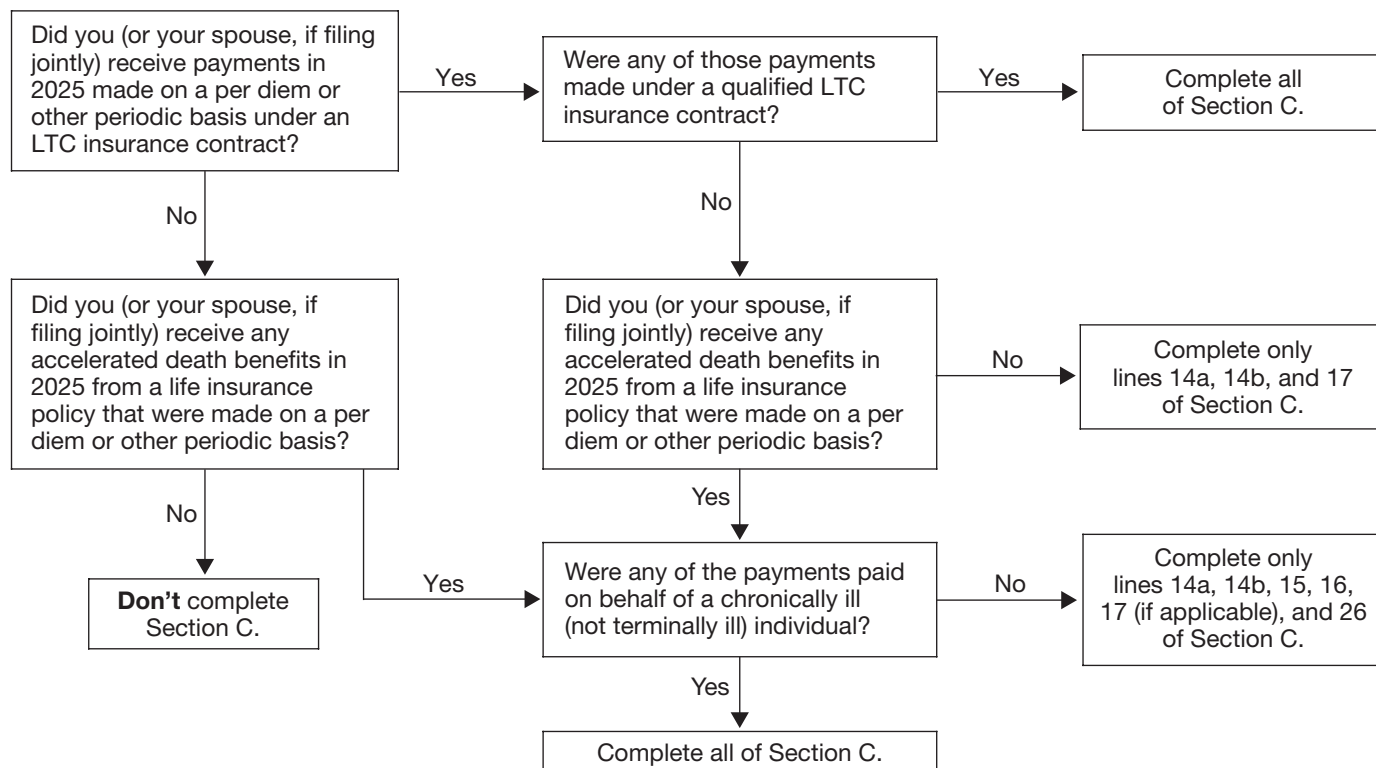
Did you (or your spouse, if filing jointly) receive payments in 2025 made on a per diem or other periodic basis under an LTC insurance contract?

Yes

Were any of those payments made under a qualified LTC insurance contract?

Yes

Complete all of Section C.

No

No

Did you (or your spouse, if filing jointly) receive any accelerated death benefits in 2025 from a life insurance policy that were made on a per diem or other periodic basis?

Did you (or your spouse, if filing jointly) receive any accelerated death benefits in 2025 from a life insurance policy that were made on a per diem or other periodic basis?

No

Complete only lines 14a, 14b, and 17 of Section C.

Yes

No

Yes

**Don't** complete Section C.

Were any of the payments paid on behalf of a chronically ill (not terminally ill) individual?

No

Complete only lines 14a, 14b, 15, 16, 17 (if applicable), and 26 of Section C.

Yes

Complete all of Section C.